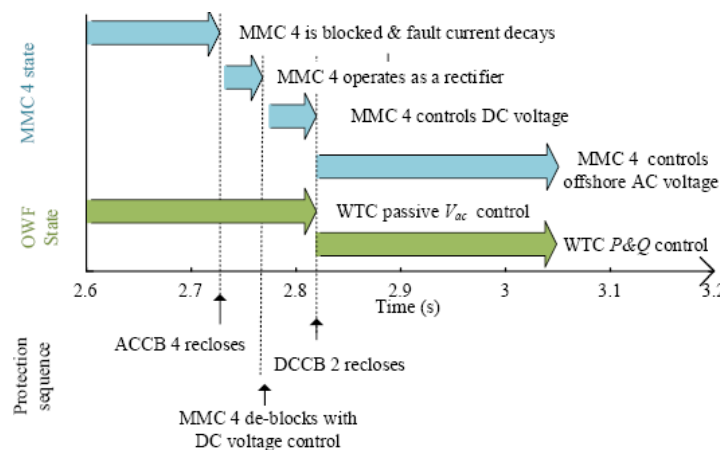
MMC 4 state

MMC 4 is blocked & fault current decays

MMC 4 operates as a rectifier

MMC 4 controls DC voltage

MMC 4 controls offshore AC voltage

OWF State

WTC passive $V_{ac}$ control

WTC $P\&Q$ control

2.6 2.7 2.8 2.9 3 3.1 3.2

Time (s)

Protection sequence

ACCB 4 recloses

DCCB 2 recloses

MMC 4 de-blocks with DC voltage control